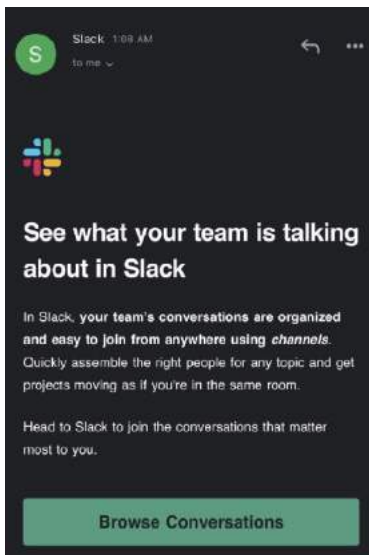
S

Slack 1:08 AM

to me

See what your team is talking about in Slack

In Slack, **your team's conversations are organized and easy to join from anywhere using *channels***. Quickly assemble the right people for any topic and get projects moving as if you're in the same room.

Head to Slack to join the conversations that matter most to you.

Browse Conversations